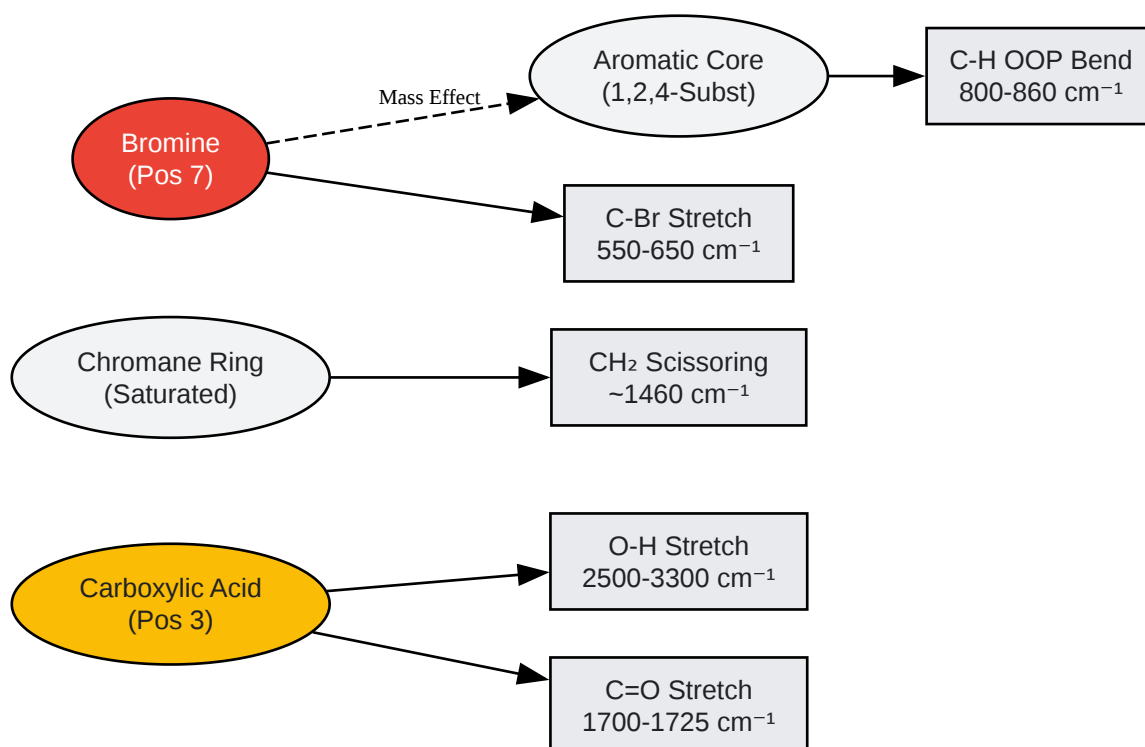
Mass Effect

Aromatic Core
(1,2,4-Subst)

C-H OOP Bend
800-860 cm$^{-1}$

Bromine
(Pos 7)

C-Br Stretch
550-650 cm$^{-1}$

Chromane Ring
(Saturated)

$CH_2$ Scissoring
~1460 cm$^{-1}$

O-H Stretch
2500-3300 cm$^{-1}$

Carboxylic Acid
(Pos 3)

C=O Stretch
1700-1725 cm$^{-1}$